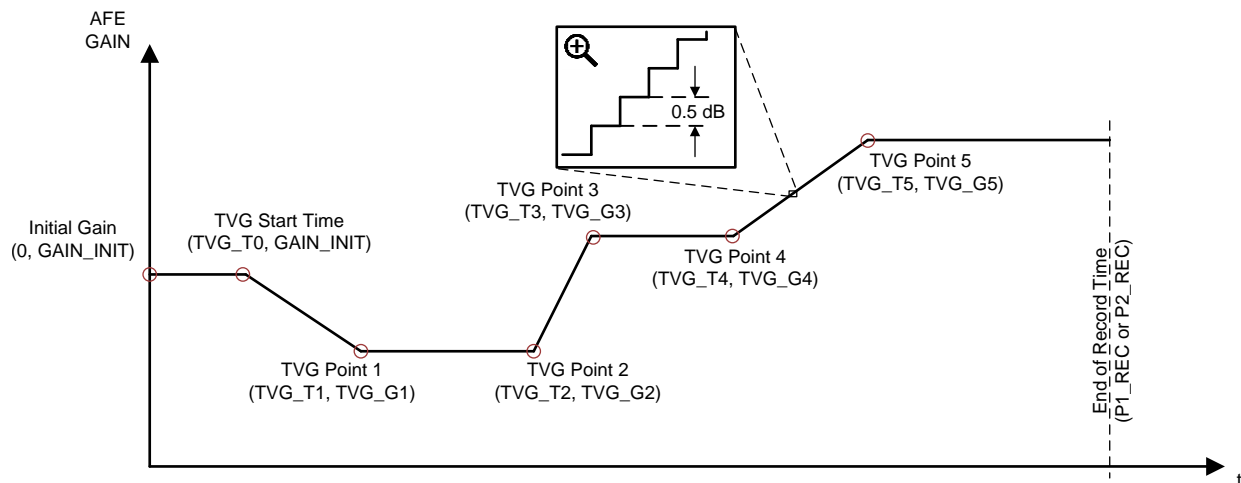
AFE GAIN

0.5 dB

TVG Point 5
(TVG_T5, TVG_G5)

TVG Point 3
(TVG_T3, TVG_G3)

Initial Gain
(0, GAIN_INIT)

TVG Start Time
(TVG_T0, GAIN_INIT)

TVG Point 4
(TVG_T4, TVG_G4)

End of Record Time
(P1_REC or P2_REC)

TVG Point 1
(TVG_T1, TVG_G1)

TVG Point 2
(TVG_T2, TVG_G2)

t